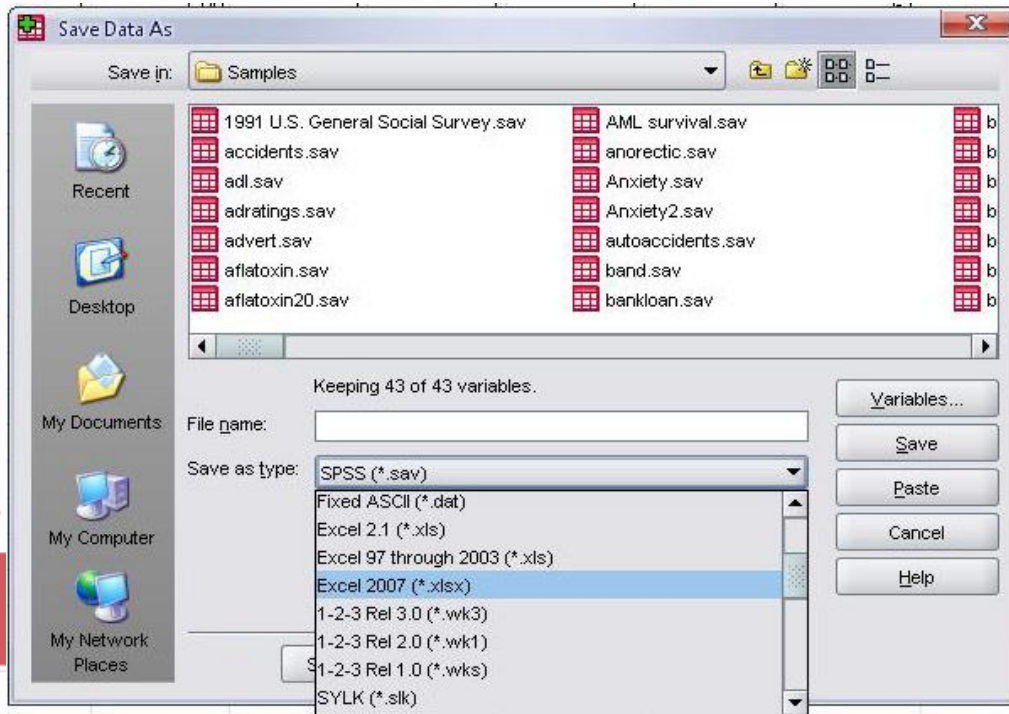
Save Data As

Save in: Samples

1991 U.S. General Social Survey.sav
accidents.sav
adl.sav
adratings.sav
advert.sav
aflatoxin.sav
aflatoxin20.sav

AML survival.sav
anorectic.sav
Anxiety.sav
Anxiety2.sav
autoaccidents.sav
band.sav
bankloan.sav

b
b
b
b
b
b
b

Recent

Desktop

My Documents

My Computer

My Network Places

Keeping 43 of 43 variables.

File name:

Save as type: SPSS (*.sav)

Fixed ASCII (*.dat)
Excel 2.1 (*.xls)
Excel 97 through 2003 (*.xls)
Excel 2007 (*.xlsx)
1-2-3 Rel 3.0 (*.wk3)
1-2-3 Rel 2.0 (*.wk1)
1-2-3 Rel 1.0 (*.wks)
SYLK (*.slk)

Variables...
Save
Paste
Cancel
Help

S